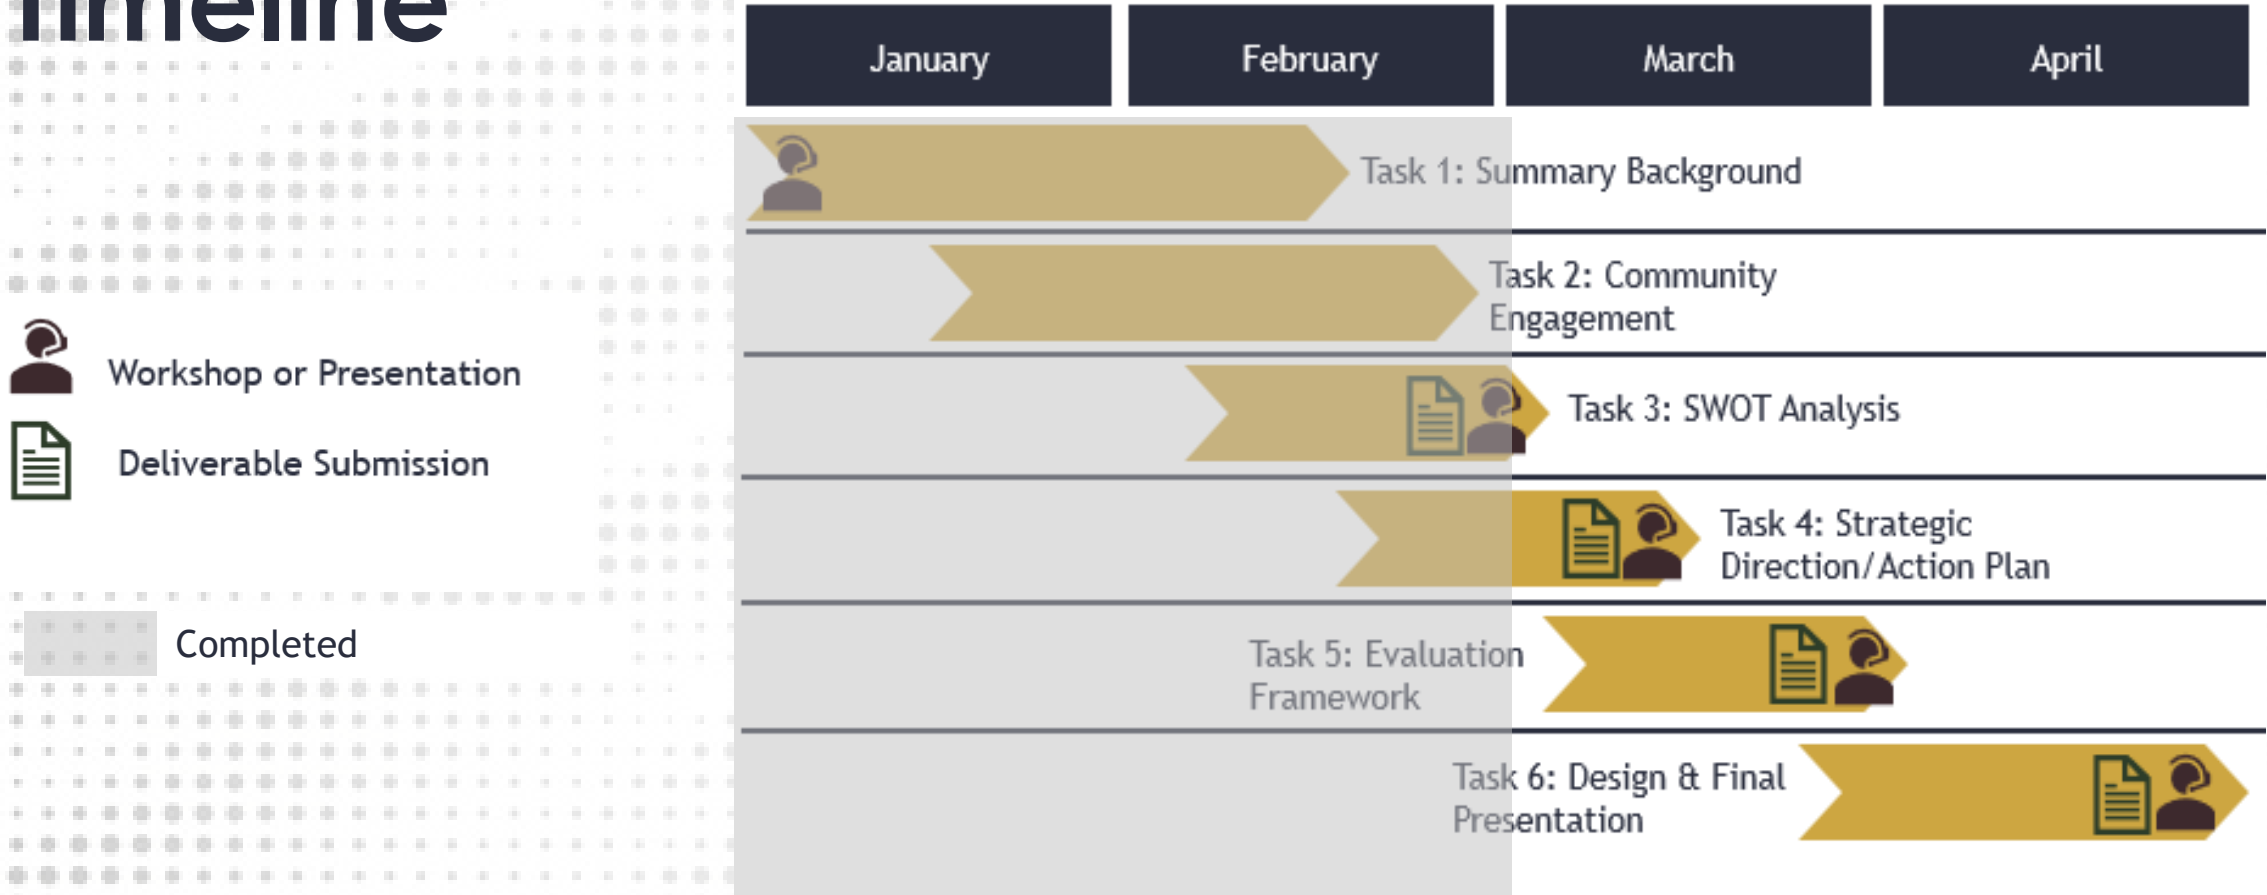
Timeline

| January | February | March | April |
|---|---|---|---|

Task 1: Summary Background

Task 2: Community Engagement

Task 3: SWOT Analysis

Task 4: Strategic Direction/Action Plan

Task 5: Evaluation Framework

Task 6: Design & Final Presentation

Workshop or Presentation

Deliverable Submission

Completed